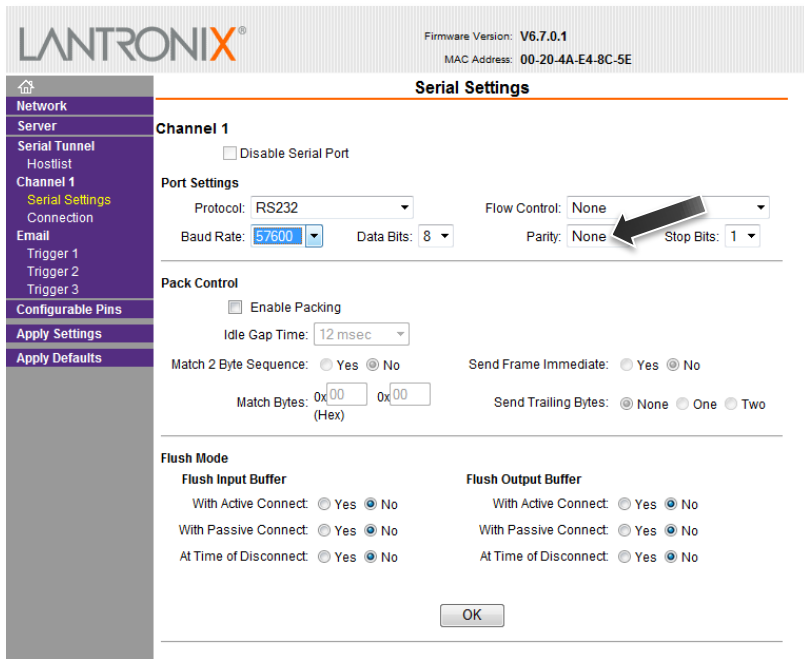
LANTRONIX®

Firmware Version: V6.7.0.1
MAC Address: 00-20-4A-E4-8C-5E

Network
Server
Serial Tunnel
Hostlist
Channel 1
Serial Settings
Connection
Email
Trigger 1
Trigger 2
Trigger 3
Configurable Pins
Apply Settings
Apply Defaults

Serial Settings

Channel 1
Disable Serial Port

Port Settings
Protocol: RS232
Flow Control: None
Baud Rate: 57600
Data Bits: 8
Parity: None
Stop Bits: 1

Pack Control
Enable Packing
Idle Gap Time: 12 msec
Match 2 Byte Sequence: Yes No
Send Frame Immediate: Yes No
Match Bytes: 0x 00 0x 00 (Hex)
Send Trailing Bytes: None One Two

Flush Mode
Flush Input Buffer
With Active Connect: Yes No
With Passive Connect: Yes No
At Time of Disconnect: Yes No
Flush Output Buffer
With Active Connect: Yes No
With Passive Connect: Yes No
At Time of Disconnect: Yes No

OK